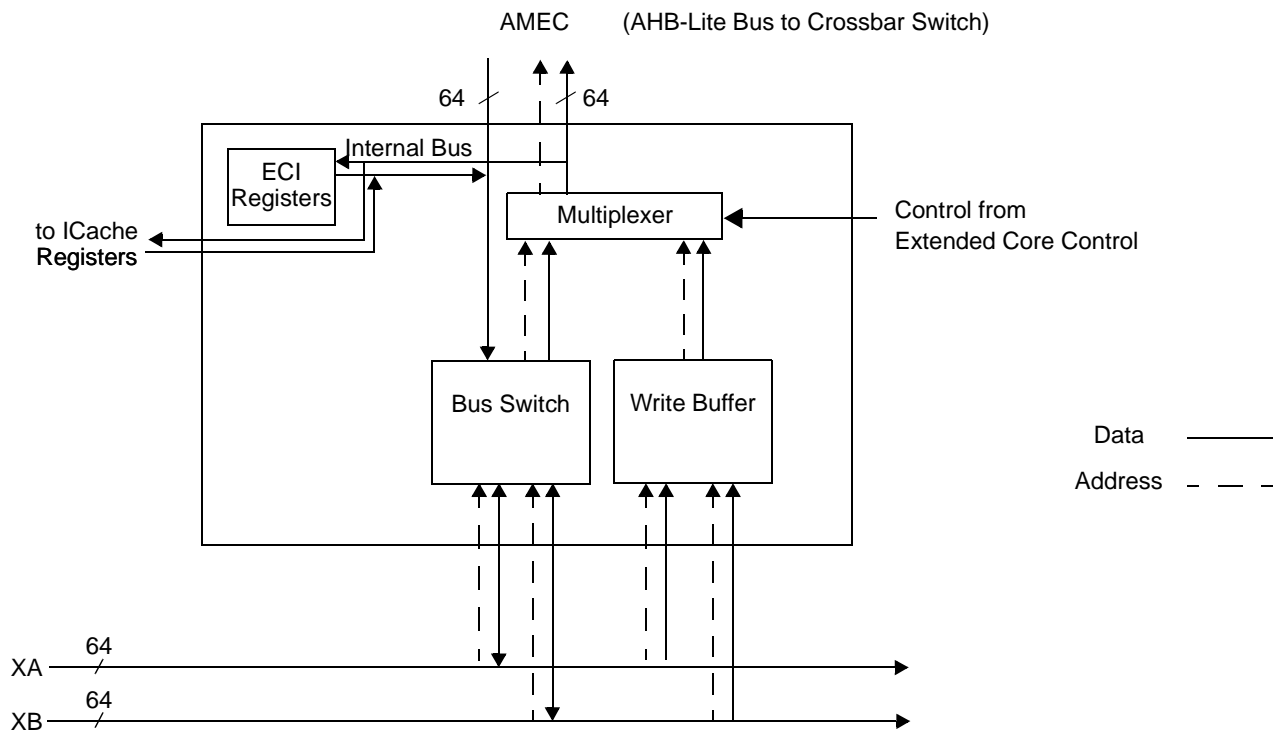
AMEC (AHB-Lite Bus to Crossbar Switch)

64

64

Internal Bus

ECI Registers

Multiplexer

Control from Extended Core Control

to ICache Registers

Bus Switch

Write Buffer

Data

Address

XA

64

XB

64